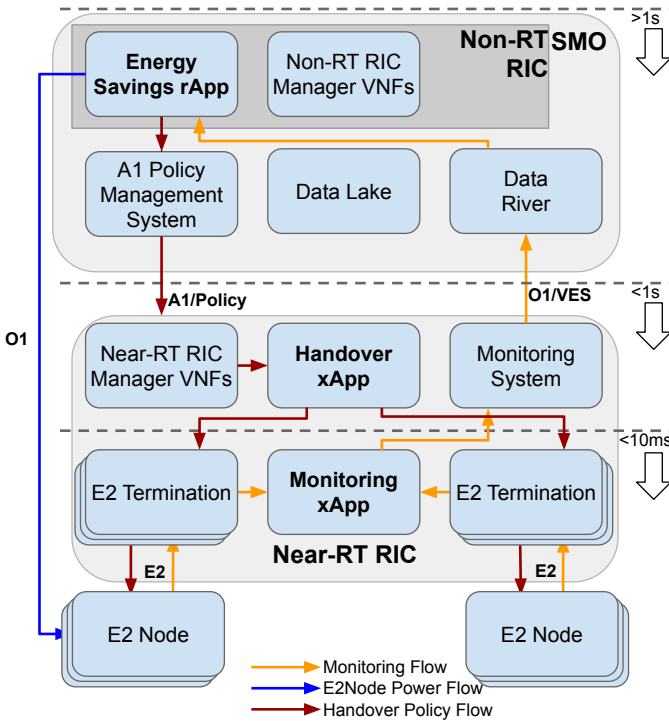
>1s

Energy Savings rApp

Non-RT RIC Manager VNFs

Non-RT RIC

SMO

A1 Policy Management System

Data Lake

Data River

A1/Policy

O1/VES

<1s

O1

Near-RT RIC Manager VNFs

Handover xApp

Monitoring System

<10ms

E2 Termination

Monitoring xApp

E2 Termination

Near-RT RIC

E2

E2

E2 Node

E2 Node

Monitoring Flow
E2Node Power Flow
Handover Policy Flow